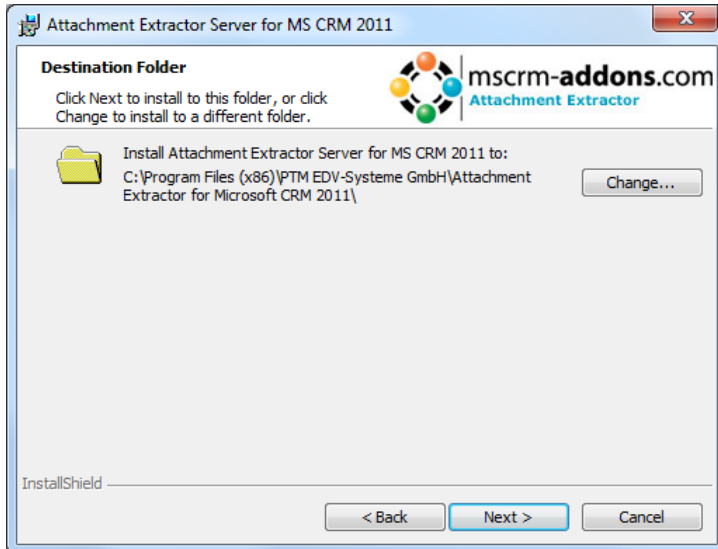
Attachment Extractor Server for MS CRM 2011

Destination Folder

Click Next to install to this folder, or click Change to install to a different folder.

mscrm-addons.com
Attachment Extractor

Install Attachment Extractor Server for MS CRM 2011 to:

C:\Program Files (x86)\PTM EDV-Systeme GmbH\Attachment Extractor for Microsoft CRM 2011\

Change...

InstallShield

< Back

Next >

Cancel